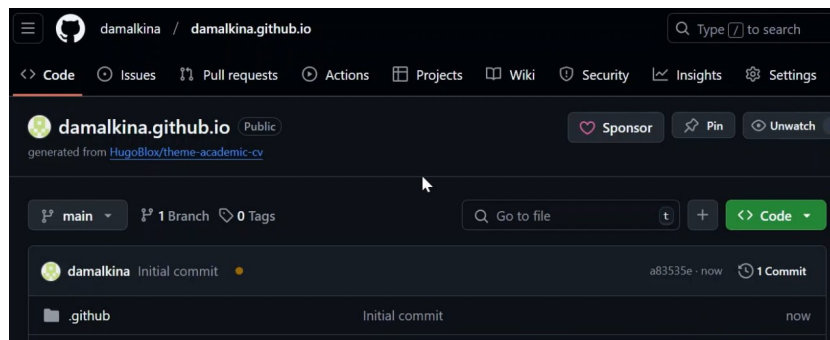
damalkina / damalkina.github.io

Type / to search

Code Issues Pull requests Actions Projects Wiki Security Insights Settings

damalkina.github.io Public

generated from HugoBlox/theme-academic-cv

Sponsor Pin Unwatch

main 1 Branch 0 Tags

Go to file t + Code

damalkina Initial commit

a83535e · now 1 Commit

.github Initial commit now